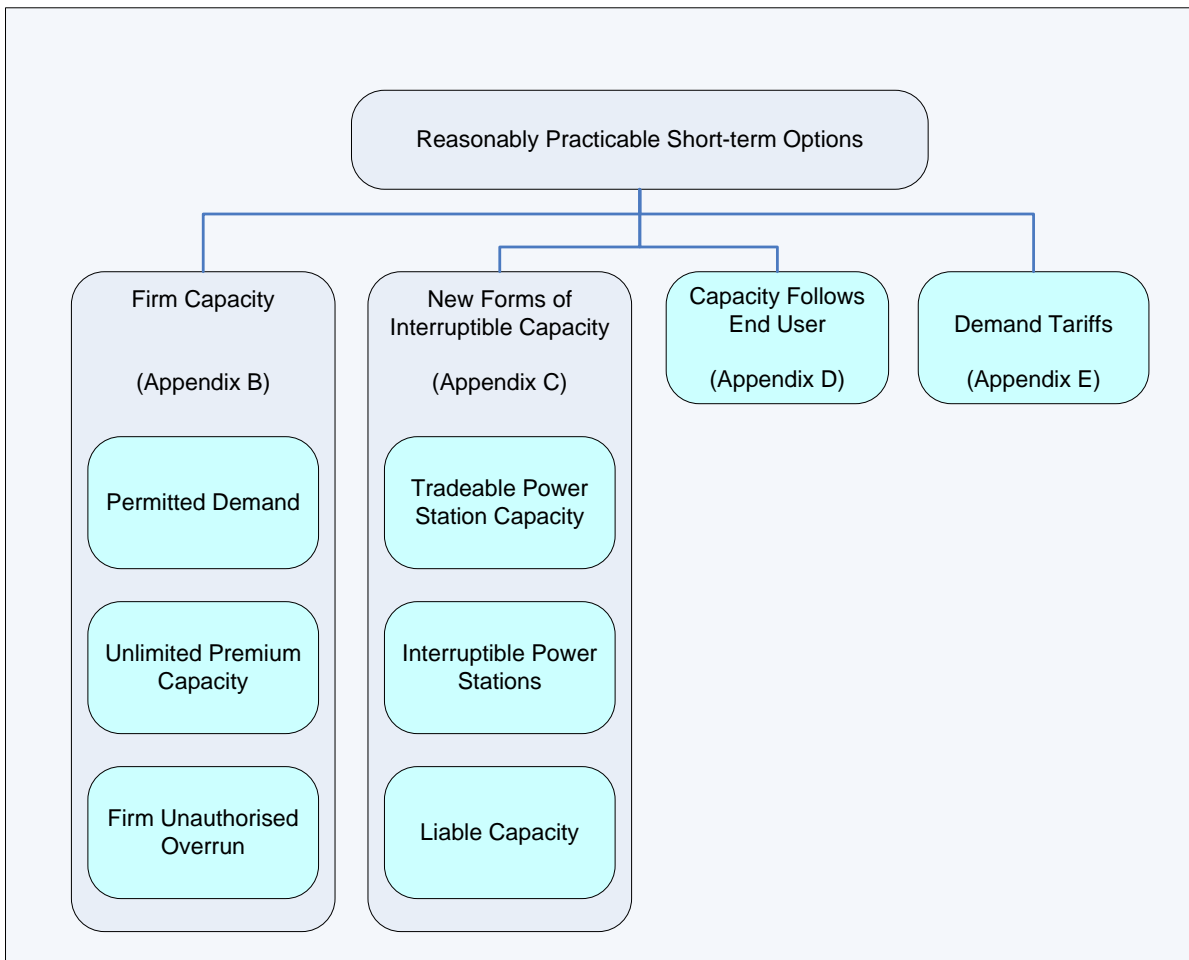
Reasonably Practicable Short-term Options

Firm Capacity

(Appendix B)

Permitted Demand

Unlimited Premium Capacity

Firm Unauthorised Overrun

New Forms of Interruptible Capacity

(Appendix C)

Tradeable Power Station Capacity

Interruptible Power Stations

Liable Capacity

Capacity Follows End User

(Appendix D)

Demand Tariffs

(Appendix E)